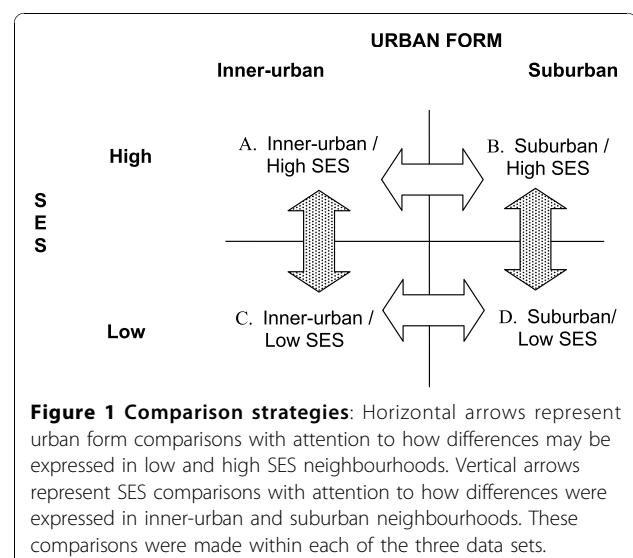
URBAN FORM

Inner-urban

Suburban

High

A. Inner-urban / High SES

B. Suburban / High SES

S
E
S

Low

C. Inner-urban / Low SES

D. Suburban/ Low SES

**Figure 1 Comparison strategies**: Horizontal arrows represent urban form comparisons with attention to how differences may be expressed in low and high SES neighbourhoods. Vertical arrows represent SES comparisons with attention to how differences were expressed in inner-urban and suburban neighbourhoods. These comparisons were made within each of the three data sets.